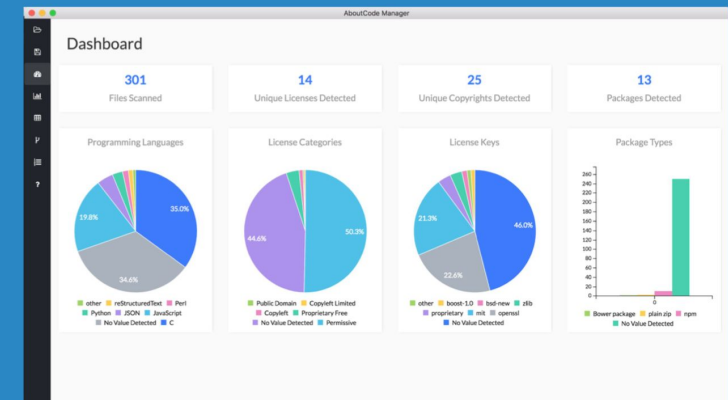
AboutCode Manager

Dashboard

301
Files Scanned

14
Unique Licenses Detected

25
Unique Copyrights Detected

13
Packages Detected

Programming Languages

35.0%
19.8%
34.6%

other, reStructuredText, Perl, Python, JSON, JavaScript, No Value Detected, C

License Categories

44.6%
50.3%

Public Domain, Copyleft Limited, Copyleft, Proprietary Free, No Value Detected, Permissive

License Keys

46.0%
21.3%
22.6%

other, boost-1.0, bsd-new, zlib, proprietary, mit, openssl, No Value Detected

Package Types

260
240
220
200
180
160
140
120
100
80
60
40
20
0

0

Bower package, plain zip, npm, No Value Detected

?